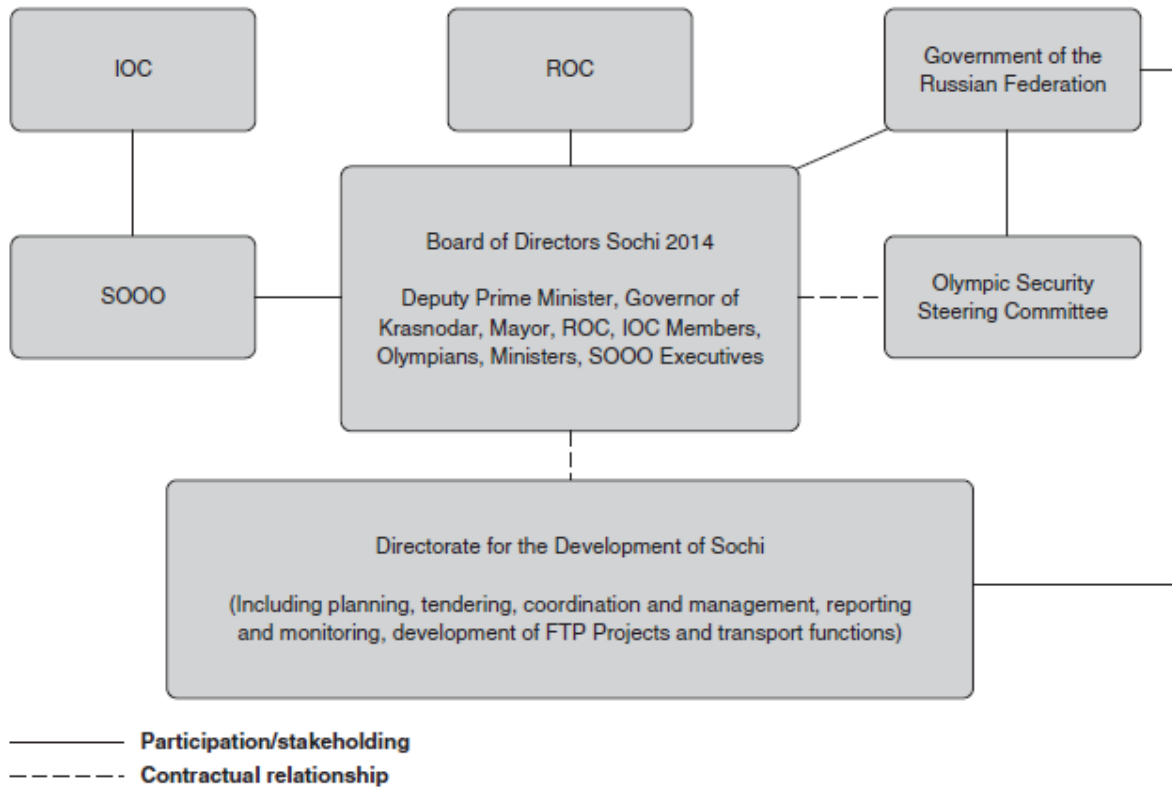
IOC

ROC

Government of the Russian Federation

SOOO

Board of Directors Sochi 2014

Deputy Prime Minister, Governor of Krasnodar, Mayor, ROC, IOC Members, Olympians, Ministers, SOOO Executives

Olympic Security Steering Committee

Directorate for the Development of Sochi

(Including planning, tendering, coordination and management, reporting and monitoring, development of FTP Projects and transport functions)

Participation/stakeholding

Contractual relationship